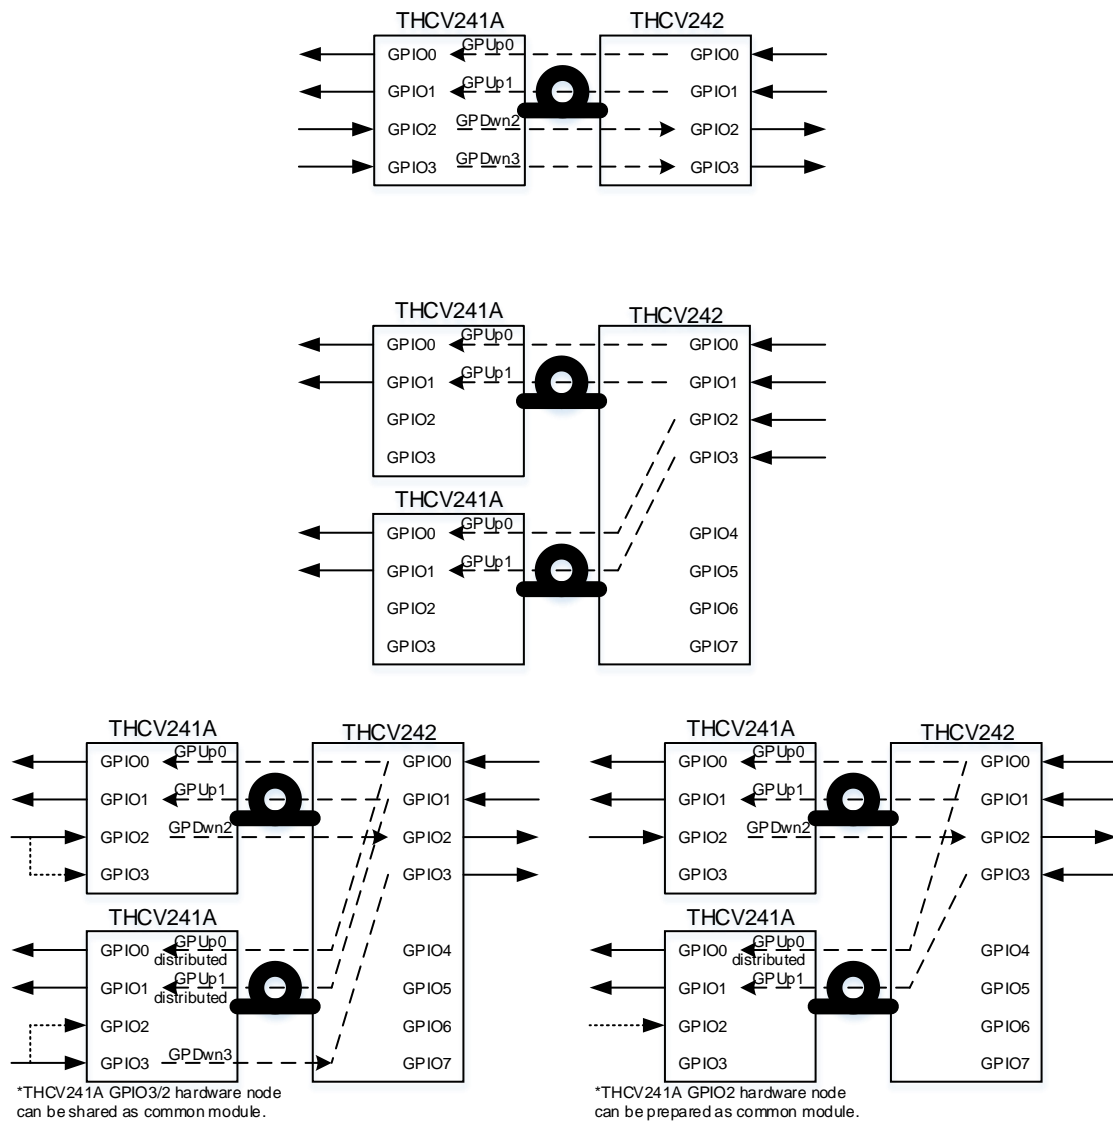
THCV241A
GPIO0
GPIO1
GPIO2
GPIO3
GPUp0
GPUp1
GPDwn2
GPDwn3
THCV242
GPIO0
GPIO1
GPIO2
GPIO3

THCV241A
GPIO0
GPIO1
GPIO2
GPIO3
GPUp0
GPUp1
THCV241A
GPIO0
GPIO1
GPIO2
GPIO3
GPUp0
GPUp1
THCV242
GPIO0
GPIO1
GPIO2
GPIO3
GPIO4
GPIO5
GPIO6
GPIO7

THCV241A
GPIO0
GPIO1
GPIO2
GPIO3
GPUp0
GPUp1
GPDwn2
THCV241A
GPIO0
GPIO1
GPIO2
GPIO3
GPUp0
distributed
GPUp1
distributed
GPDwn3
THCV242
GPIO0
GPIO1
GPIO2
GPIO3
GPIO4
GPIO5
GPIO6
GPIO7
*THCV241A GPIO3/2 hardware node can be shared as common module.

THCV241A
GPIO0
GPIO1
GPIO2
GPIO3
GPUp0
GPUp1
GPDwn2
THCV241A
GPIO0
GPIO1
GPIO2
GPIO3
GPUp0
distributed
GPUp1
THCV242
GPIO0
GPIO1
GPIO2
GPIO3
GPIO4
GPIO5
GPIO6
GPIO7
*THCV241A GPIO2 hardware node can be prepared as common module.